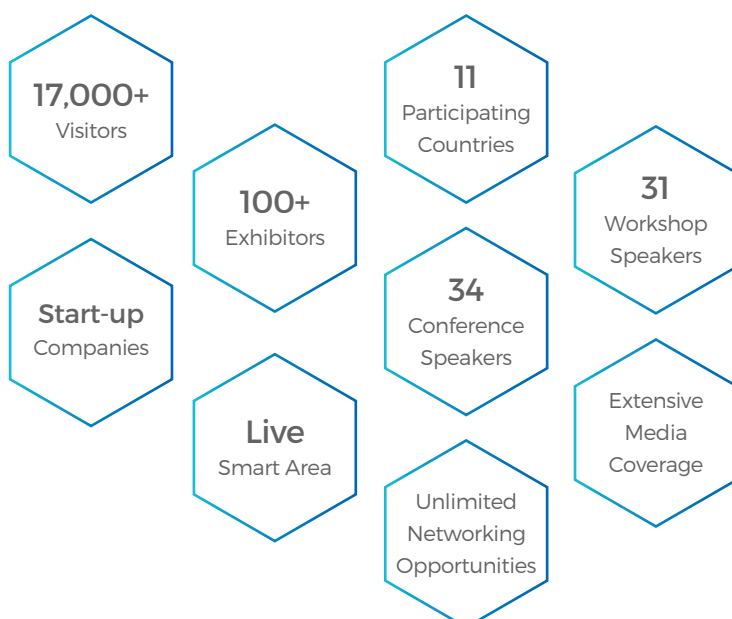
17,000+
Visitors

Start-up
Companies

100+
Exhibitors

Live
Smart Area

11
Participating
Countries

34
Conference
Speakers

Unlimited
Networking
Opportunities

31
Workshop
Speakers

Extensive
Media
Coverage